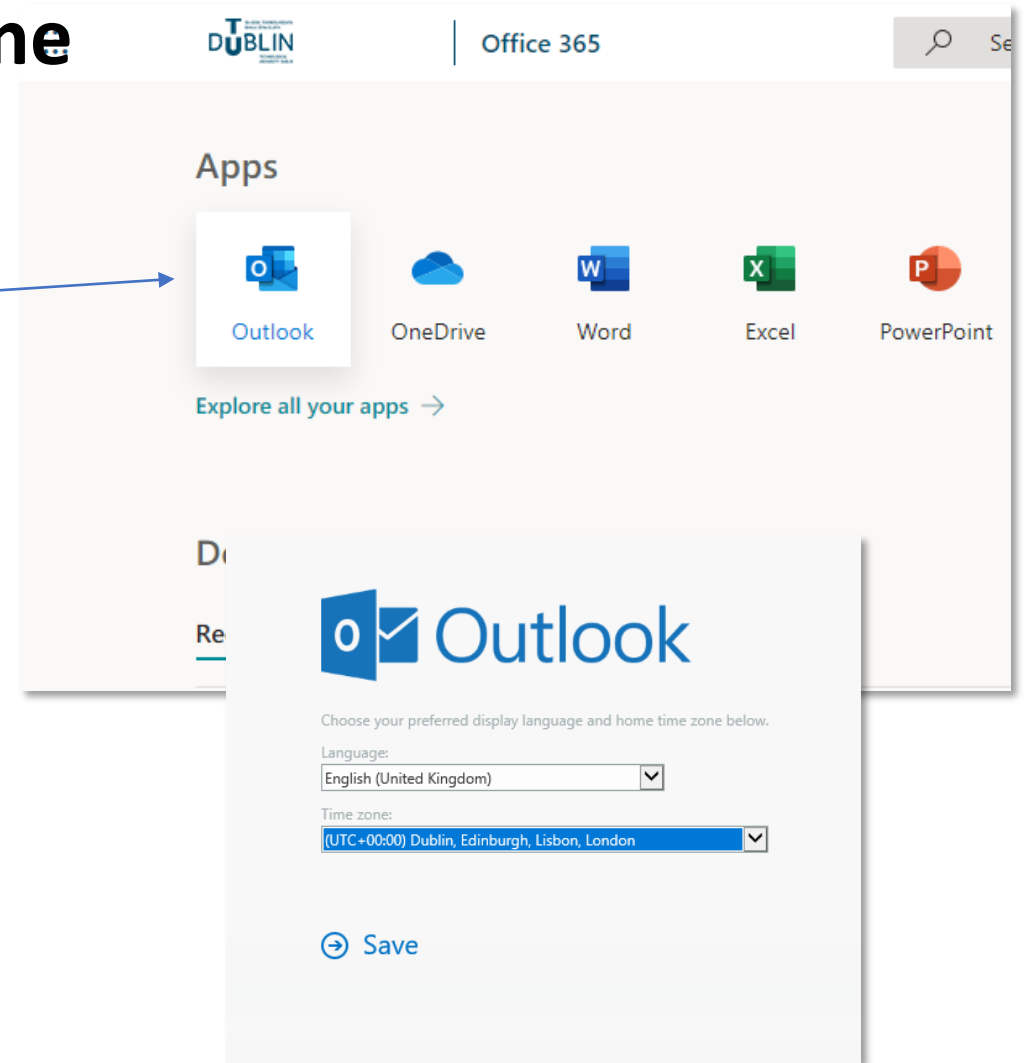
ne

DUBLIN

Office 365

Se

Apps

Outlook

OneDrive

Word

Excel

PowerPoint

Explore all your apps →

De

Re

Outlook

Choose your preferred display language and home time zone below.

Language:

English (United Kingdom)

Time zone:

(UTC+00:00) Dublin, Edinburgh, Lisbon, London

Save